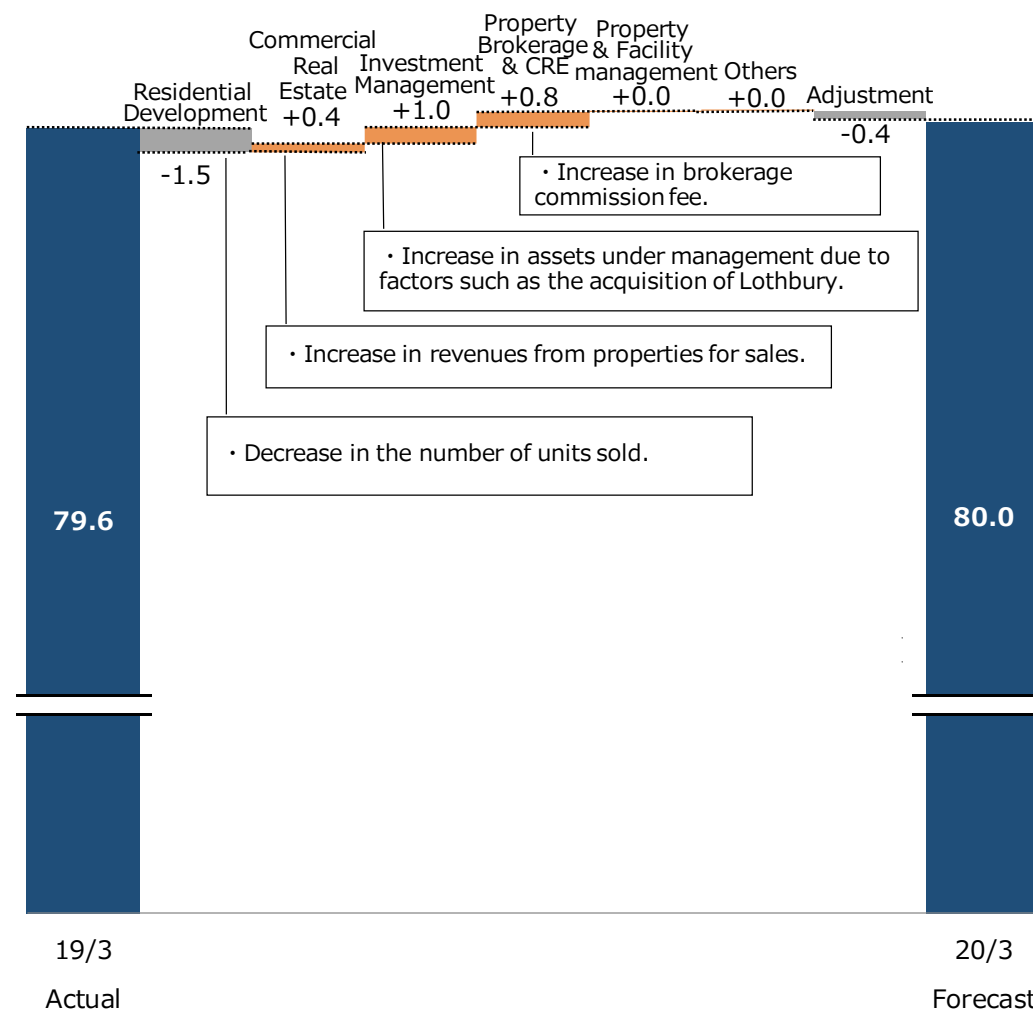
Residential Development
-1.5

Commercial Real Estate
+0.4

Investment Management
+1.0

Property Brokerage & CRE
+0.8

Property & Facility management
+0.0

Others
+0.0

Adjustment
-0.4

・Increase in brokerage commission fee.

・Increase in assets under management due to factors such as the acquisition of Lothbury.

・Increase in revenues from properties for sales.

・Decrease in the number of units sold.

79.6

80.0

19/3
Actual

20/3
Forecast